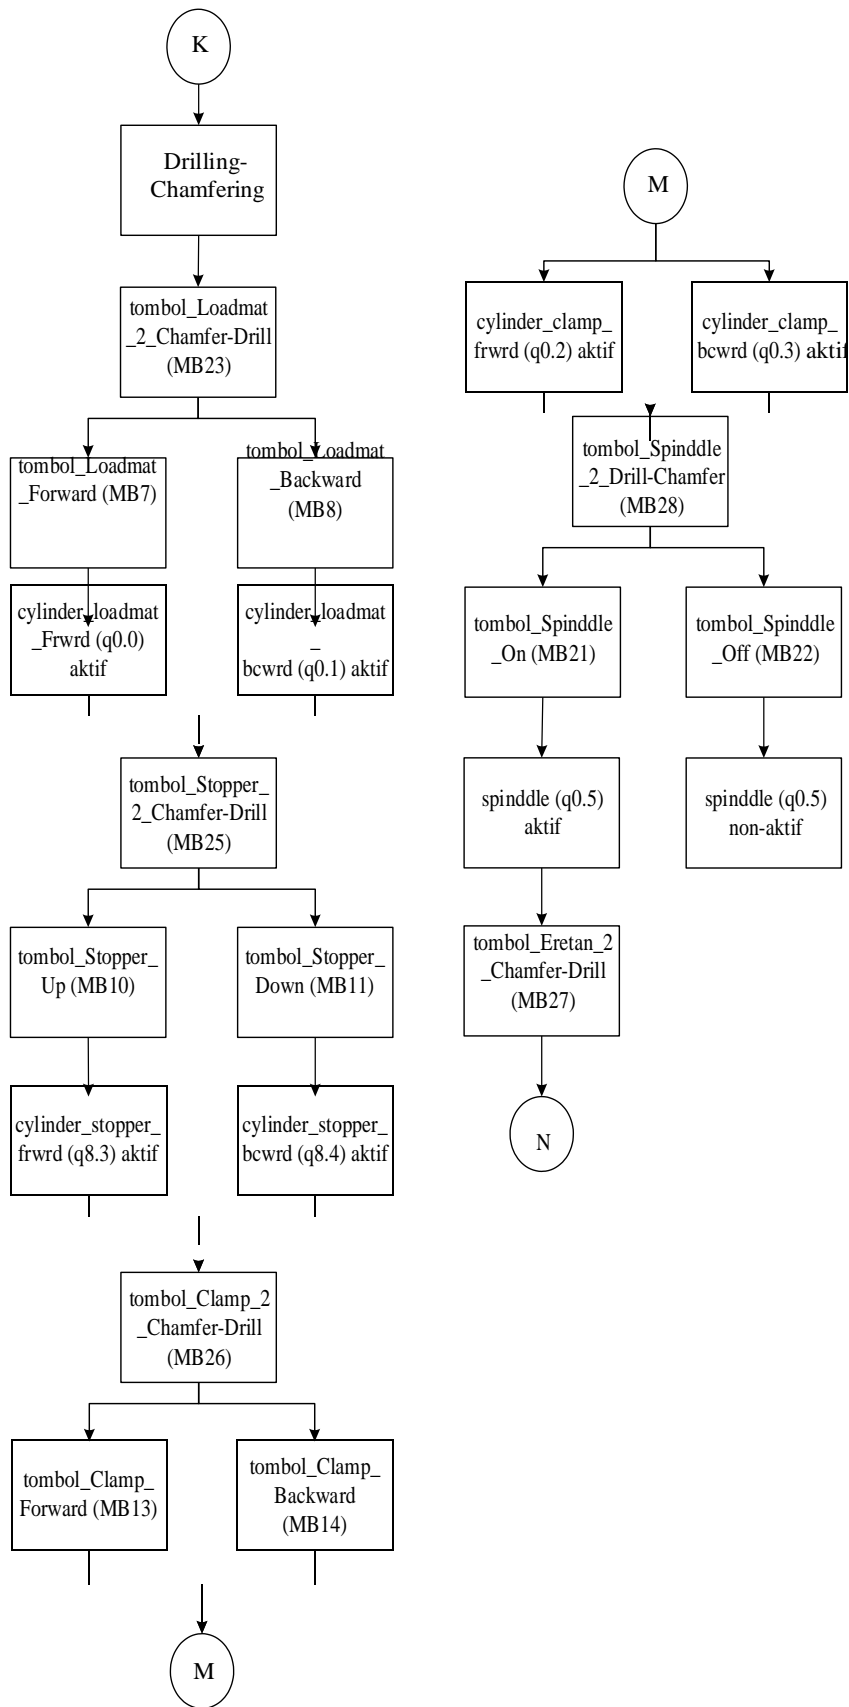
K

Drilling-Chamfering

tombol_Loadmat_2_Chamfer-Drill (MB23)

tombol_Loadmat_Forward (MB7)

tombol_Loadmat_Backward (MB8)

cylinder_loadmat_Frwrd (q0.0) aktif

cylinder_loadmat_bcwrd (q0.1) aktif

tombol_Stopper_2_Chamfer-Drill (MB25)

tombol_Stopper_Up (MB10)

tombol_Stopper_Down (MB11)

cylinder_stopper_frwrd (q8.3) aktif

cylinder_stopper_bcwrd (q8.4) aktif

tombol_Clamp_2_Chamfer-Drill (MB26)

tombol_Clamp_Forward (MB13)

tombol_Clamp_Backward (MB14)

M

M

cylinder_clamp_frwrd (q0.2) aktif

cylinder_clamp_bcwrd (q0.3) aktif

tombol_Spinddle_2_Drill-Chamfer (MB28)

tombol_Spinddle_On (MB21)

tombol_Spinddle_Off (MB22)

spinddle (q0.5) aktif

spinddle (q0.5) non-aktif

tombol_Eretan_2_Chamfer-Drill (MB27)

N